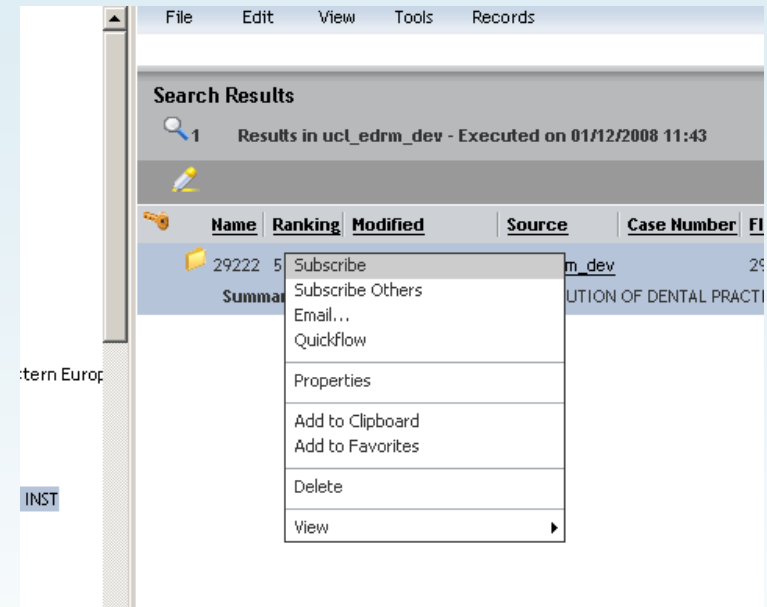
File Edit View Tools Records

Search Results

1 Results in ucl_edrm_dev - Executed on 01/12/2008 11:43

| Name | Ranking | Modified | Source | Case Number | Fl |
|---|---|---|---|---|---|
| 29222 | 5 | | m_dev | | 29 |

Summar UTION OF DENTAL PRACTI

Subscribe
Subscribe Others
Email...
Quickflow

Properties

Add to Clipboard
Add to Favorites

Delete

View

tern Europ

INST